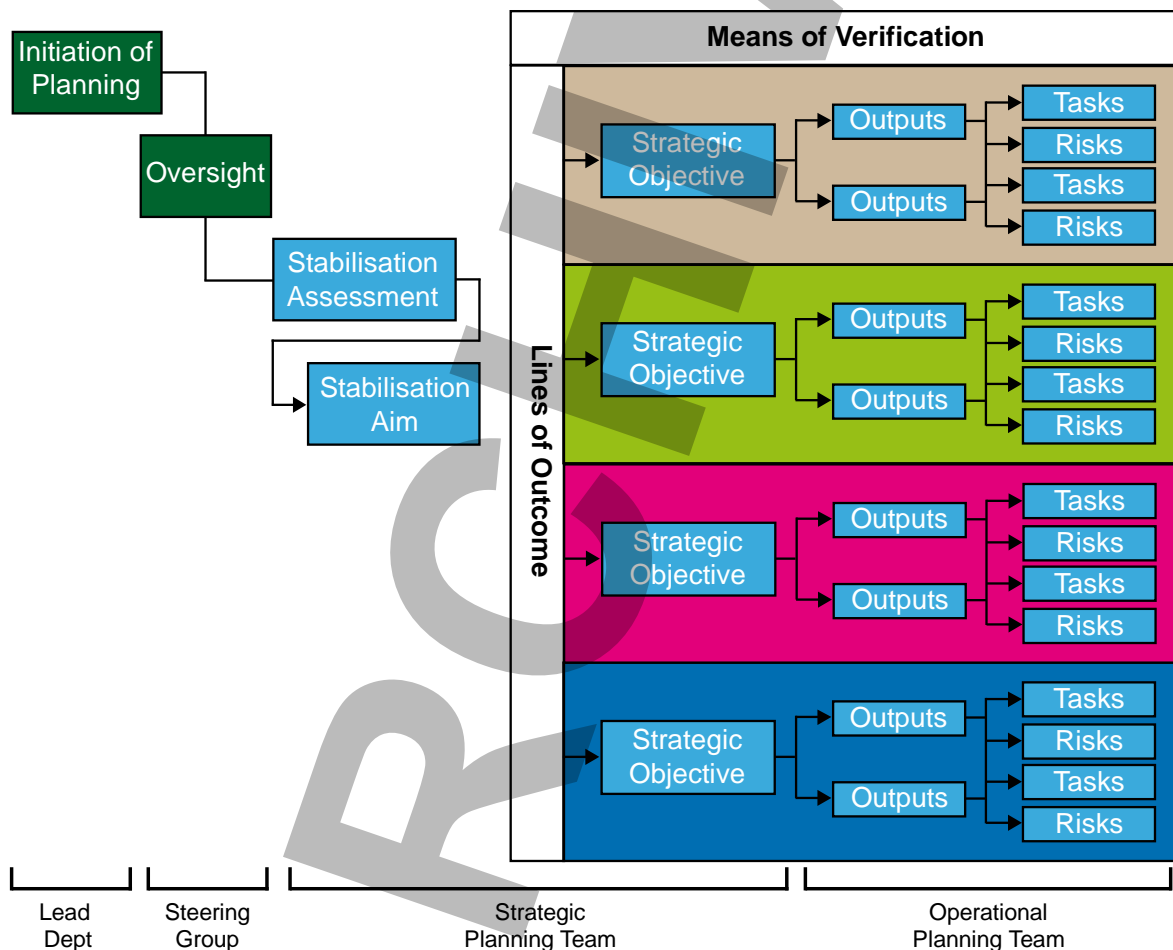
Initiation of Planning

Oversight

Stabilisation Assessment

Stabilisation Aim

Means of Verification

Lines of Outcome

Strategic Objective

Outputs

Outputs

Tasks

Risks

Tasks

Risks

Strategic Objective

Outputs

Outputs

Tasks

Risks

Tasks

Risks

Strategic Objective

Outputs

Outputs

Tasks

Risks

Tasks

Risks

Strategic Objective

Outputs

Outputs

Tasks

Risks

Tasks

Risks

RCUK

Lead Dept

Steering Group

Strategic Planning Team

Operational Planning Team